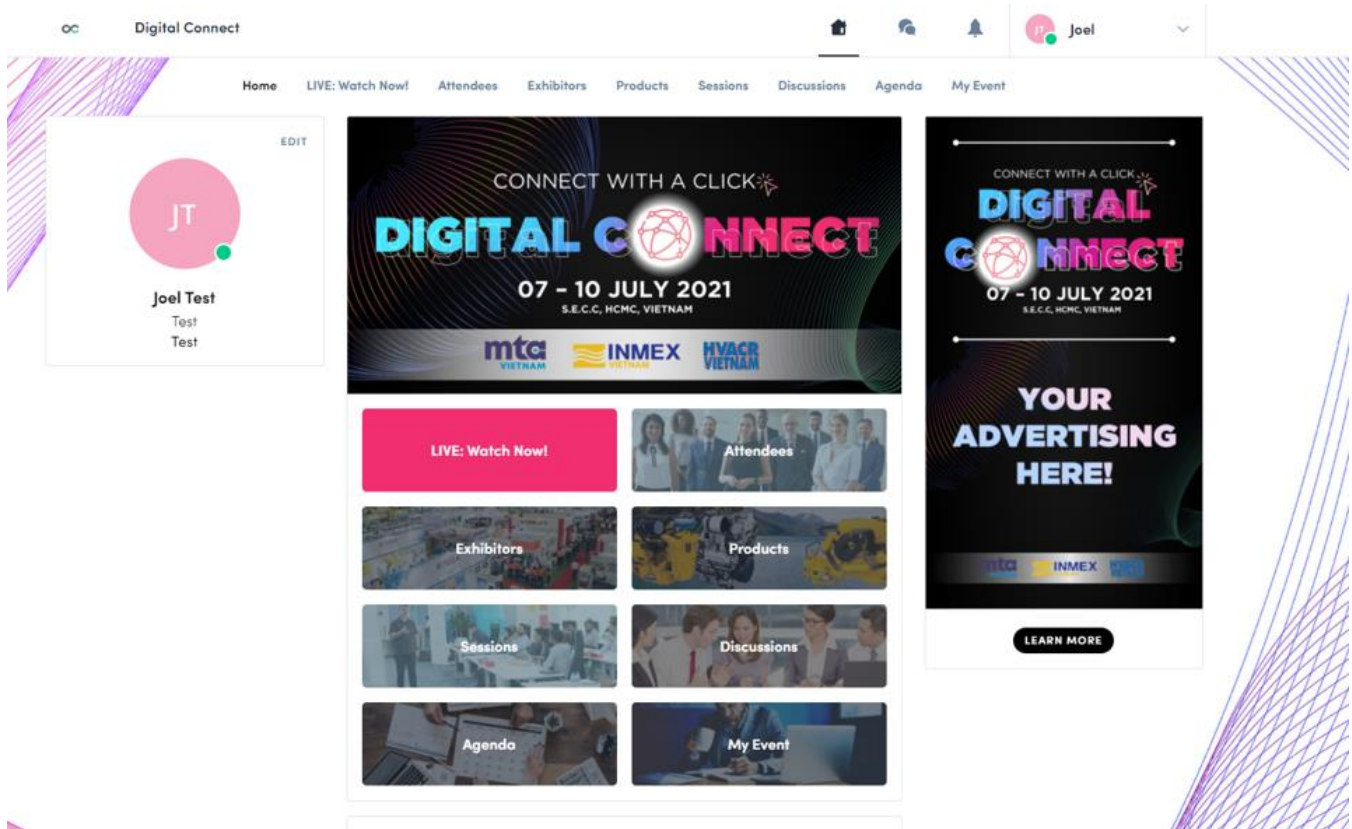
Digital Connect

JT Joel

Home LIVE: Watch Now! Attendees Exhibitors Products Sessions Discussions Agenda My Event

EDIT

JT

Joel Test
Test
Test

CONNECT WITH A CLICK
DIGITAL CONNECT
07 - 10 JULY 2021
S.E.C.C, HCMC, VIETNAM
mta VIETNAM INMEX VIETNAM HVACR VIETNAM

LIVE: Watch Now!
Attendees
Exhibitors
Products
Sessions
Discussions
Agenda
My Event

CONNECT WITH A CLICK
DIGITAL CONNECT
07 - 10 JULY 2021
S.E.C.C, HCMC, VIETNAM

YOUR ADVERTISING HERE!

mta INMEX

LEARN MORE